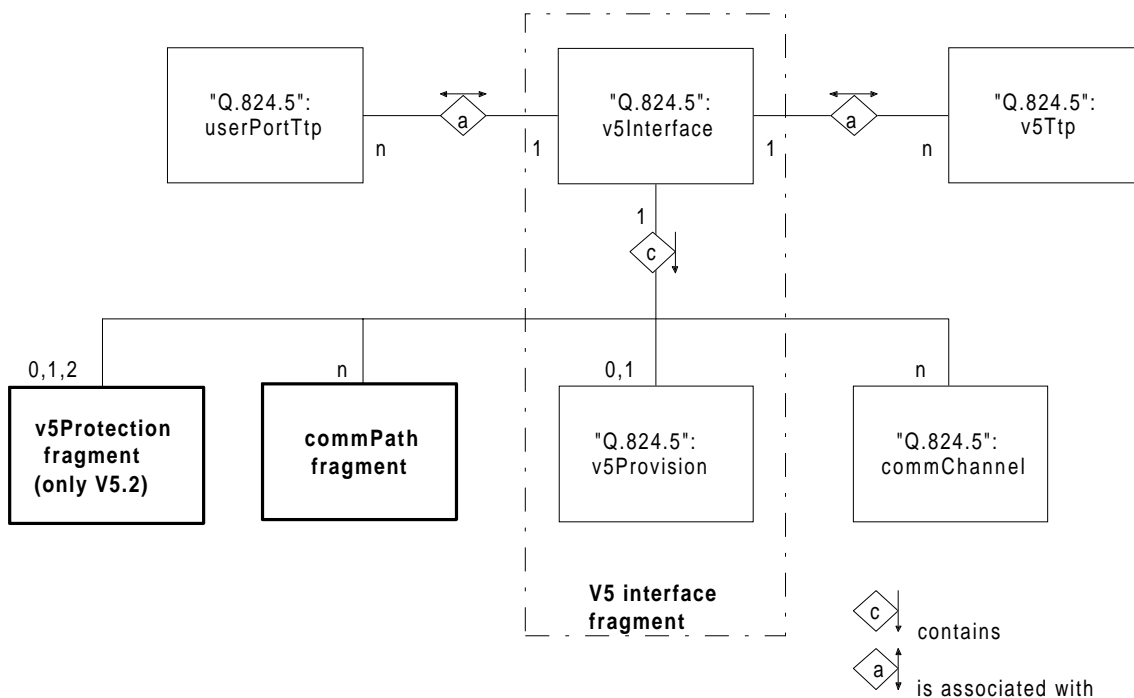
"Q.824.5": userPortTtp

n

a

1

"Q.824.5": v5Interface

1

a

n

"Q.824.5": v5Ttp

1

c

0,1,2

v5Protection fragment (only V5.2)

n

commPath fragment

0,1

"Q.824.5": v5Provision

n

"Q.824.5": commChannel

V5 interface fragment

c contains

a is associated with